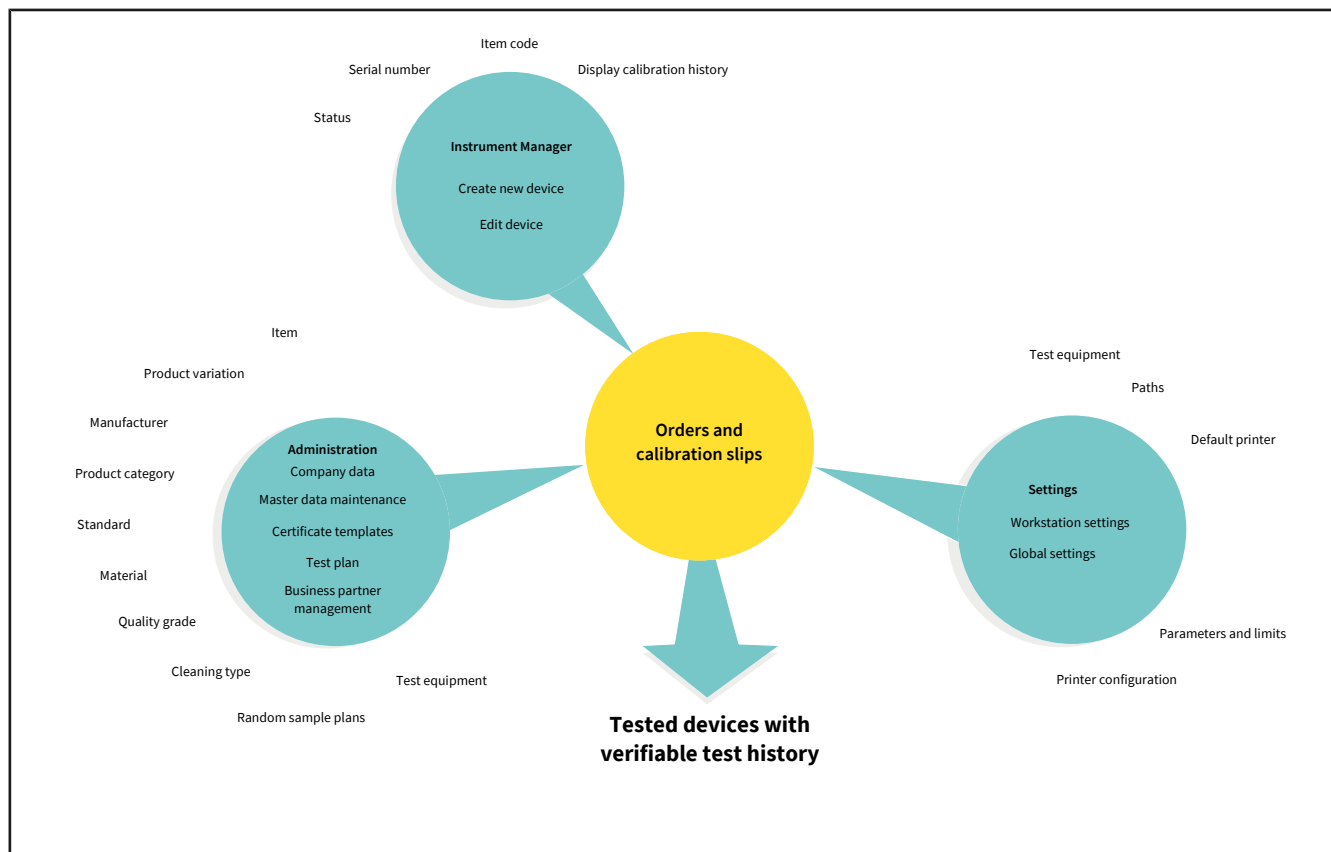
Item code
Serial number
Display calibration history
Status

Instrument Manager
Create new device
Edit device

Item
Product variation
Manufacturer
Product category
Standard
Material
Quality grade
Cleaning type
Random sample plans
Test equipment

Administration
Company data
Master data maintenance
Certificate templates
Test plan
Business partner management

Orders and calibration slips

Test equipment
Paths
Default printer

Settings
Workstation settings
Global settings

Parameters and limits
Printer configuration

Tested devices with verifiable test history